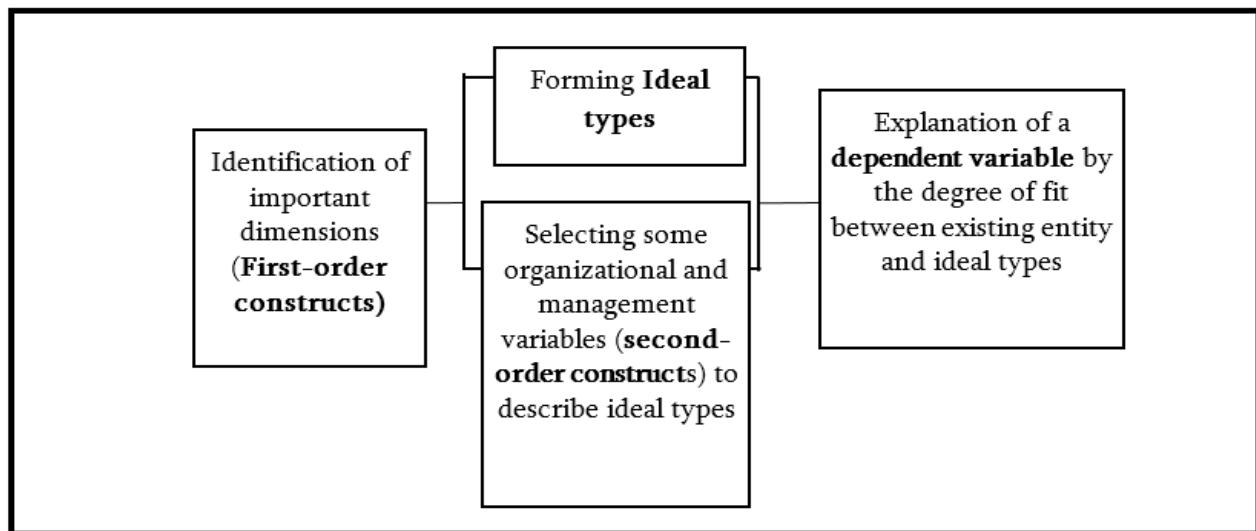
Identification of important dimensions (First-order constructs)

Forming Ideal types

Selecting some organizational and management variables (second-order constructs) to describe ideal types

Explanation of a dependent variable by the degree of fit between existing entity and ideal types